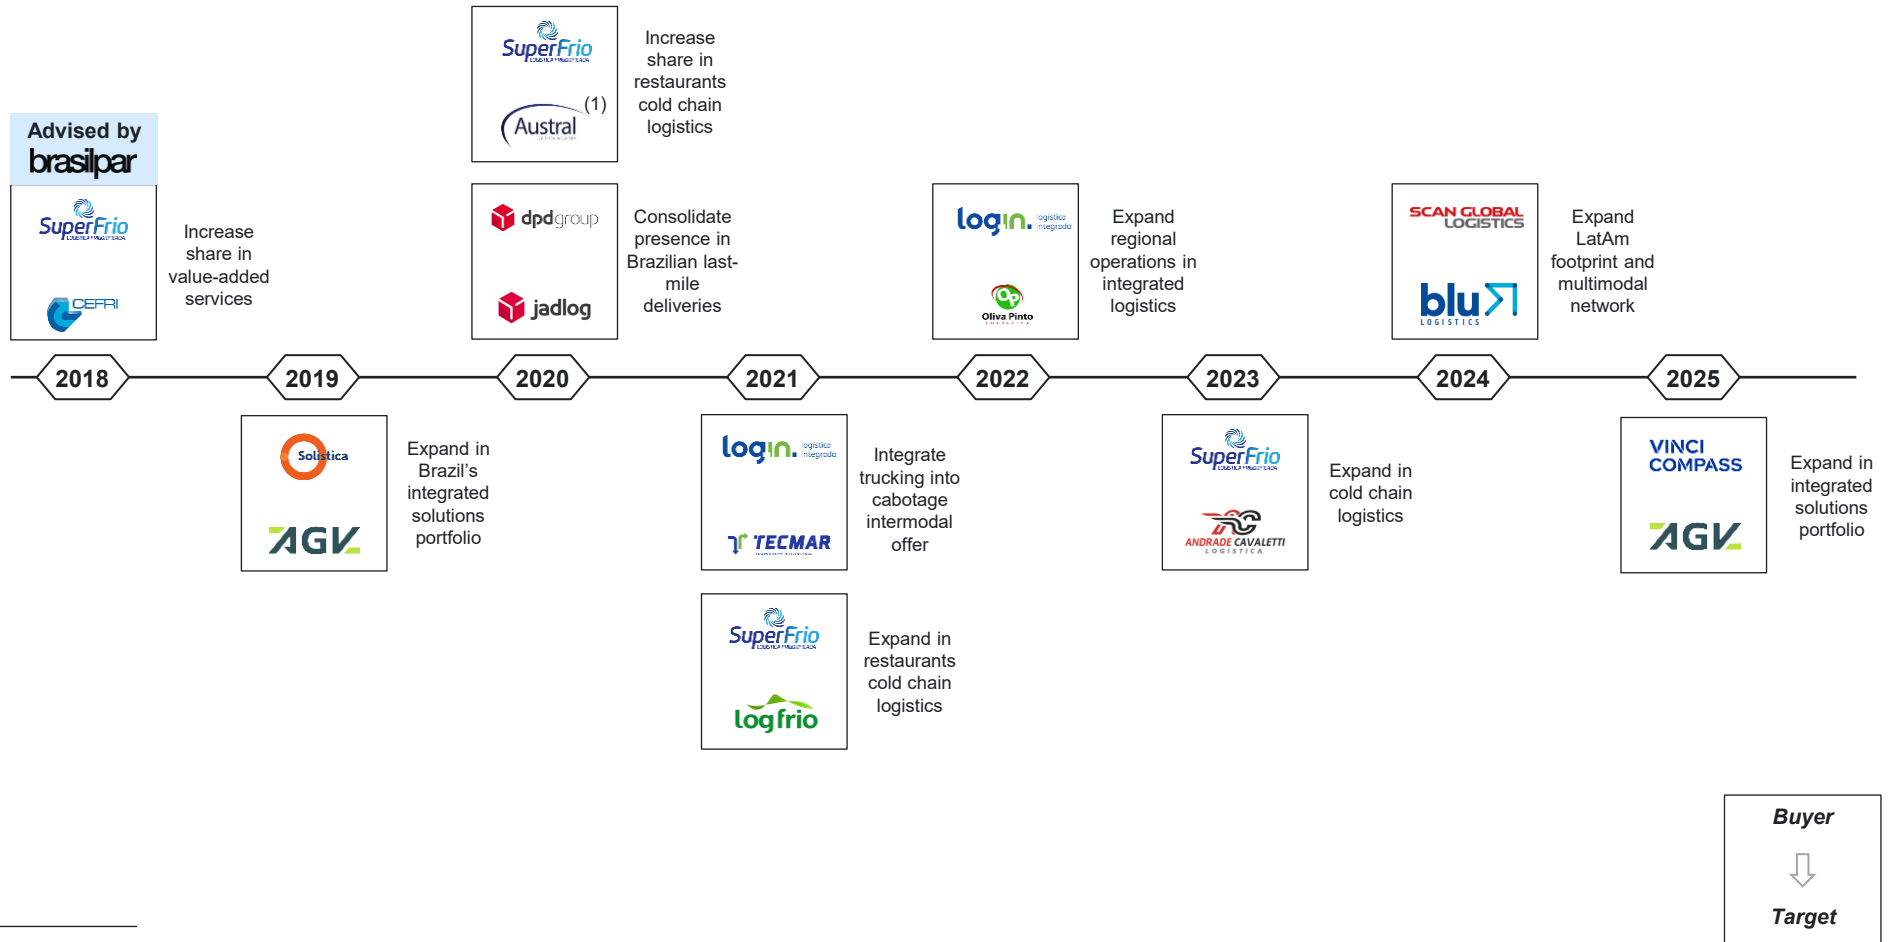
Advised by
brasilpar

SuperFrio

CEFRI

Increase share in value-added services

SuperFrio

Austral (1)

Increase share in restaurants cold chain logistics

dpdgroup

jadlog

Consolidate presence in Brazilian last-mile deliveries

login. logística integrada

Oliva Pinto

Expand regional operations in integrated logistics

SCAN GLOBAL LOGISTICS

blu LOGISTICS

Expand LatAm footprint and multimodal network

2018 2019 2020 2021 2022 2023 2024 2025

Solistica

AGV

Expand in Brazil's integrated solutions portfolio

login. logística integrada

TECMAR

Integrate trucking into cabotage intermodal offer

SuperFrio

ANDRADE CAVALETTI LOGÍSTICA

Expand in cold chain logistics

VINCI COMPASS

AGV

Expand in integrated solutions portfolio

SuperFrio

logfrio

Expand in restaurants cold chain logistics

Buyer

Target